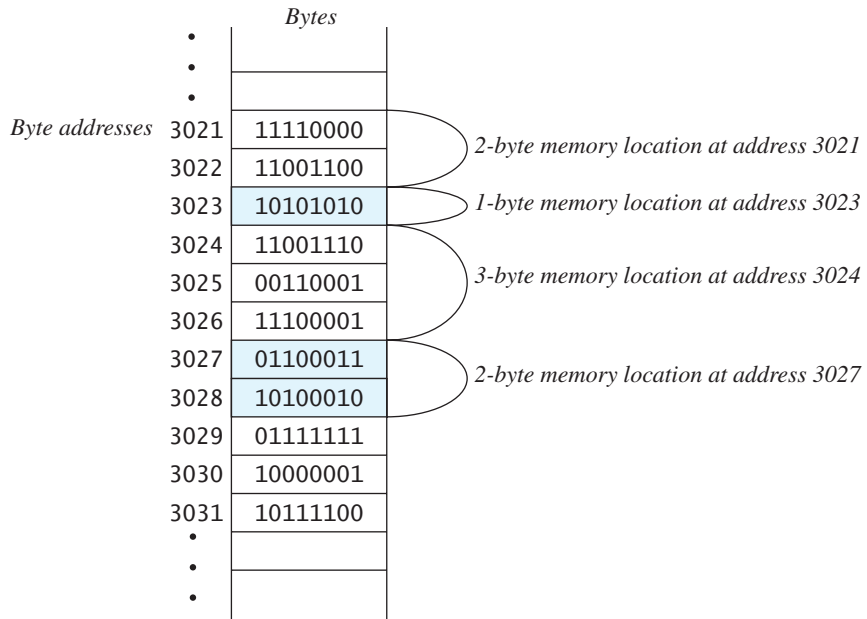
Bytes

Byte addresses

| | |
|---|---|
| 3021 | 11110000 |
| 3022 | 11001100 |
| 3023 | 10101010 |
| 3024 | 11001110 |
| 3025 | 00110001 |
| 3026 | 11100001 |
| 3027 | 01100011 |
| 3028 | 10100010 |
| 3029 | 01111111 |
| 3030 | 10000001 |
| 3031 | 10111100 |

2-byte memory location at address 3021
1-byte memory location at address 3023
3-byte memory location at address 3024
2-byte memory location at address 3027